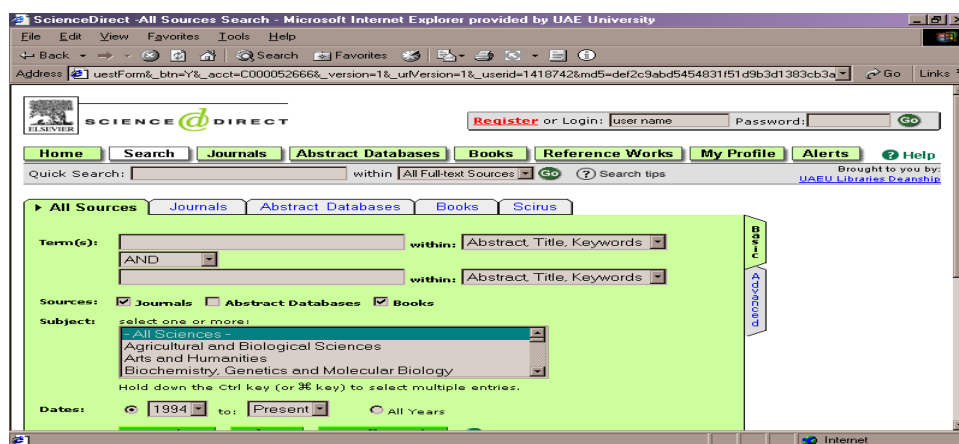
ScienceDirect -All Sources Search - Microsoft Internet Explorer provided by UAE University

File Edit View Favorites Tools Help

Back Search Favorites

Address uestForm&_btn=Y&_acct=C000052666&_version=1&_urlVersion=1&_userid=1418742&md5=def2c9abd5454831f51d9b3d1383cb3a Go Links

ELSEVIER SCIENCE DIRECT

Register or Login: user name Password: Go

Home Search Journals Abstract Databases Books Reference Works My Profile Alerts Help

Quick Search: within All Full-text Sources Go Search tips

Brought to you by: UAEU Libraries Deanship

► All Sources Journals Abstract Databases Books Scirus

Basic

Advanced

Term(s): within: Abstract, Title, Keywords

AND

within: Abstract, Title, Keywords

Sources: Journals Abstract Databases Books

Subject: select one or more:

- All Sciences -
Agricultural and Biological Sciences
Arts and Humanities
Biochemistry, Genetics and Molecular Biology

Hold down the Ctrl key (or ⌘ key) to select multiple entries.

Dates: 1994 to: Present All Years

Internet